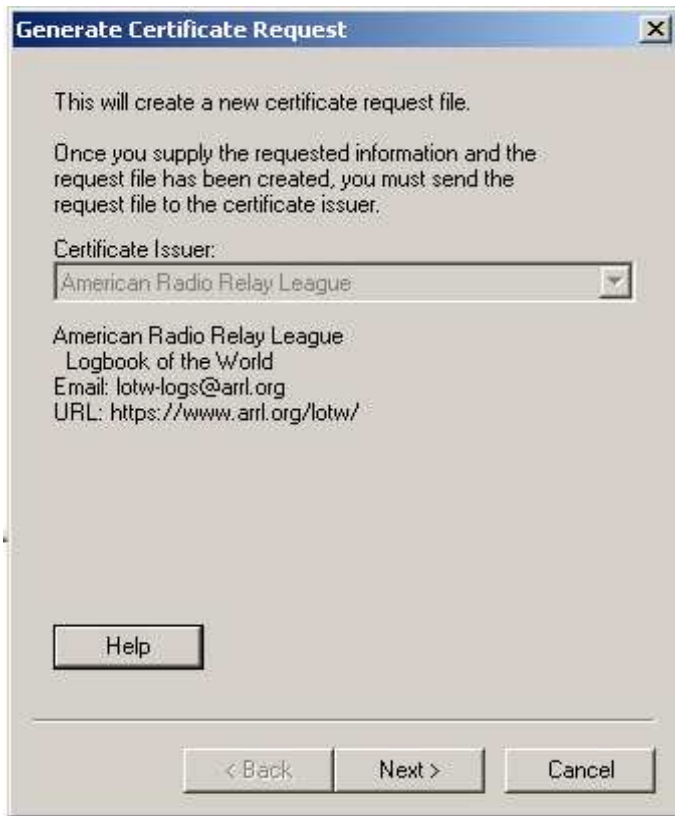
Generate Certificate Request

This will create a new certificate request file.

Once you supply the requested information and the request file has been created, you must send the request file to the certificate issuer.

Certificate Issuer:

American Radio Relay League

American Radio Relay League
Logbook of the World
Email: lotw-logs@arrl.org
URL: https://www.arrl.org/lotw/

Help

< Back

Next >

Cancel